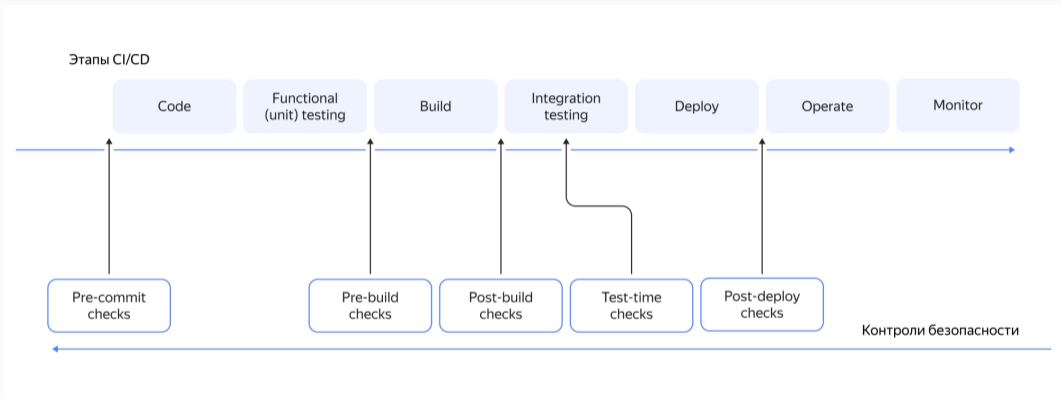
Этапы CI/CD

Code

Functional (unit) testing

Build

Integration testing

Deploy

Operate

Monitor

Pre-commit checks

Pre-build checks

Post-build checks

Test-time checks

Post-deploy checks

Контроли безопасности